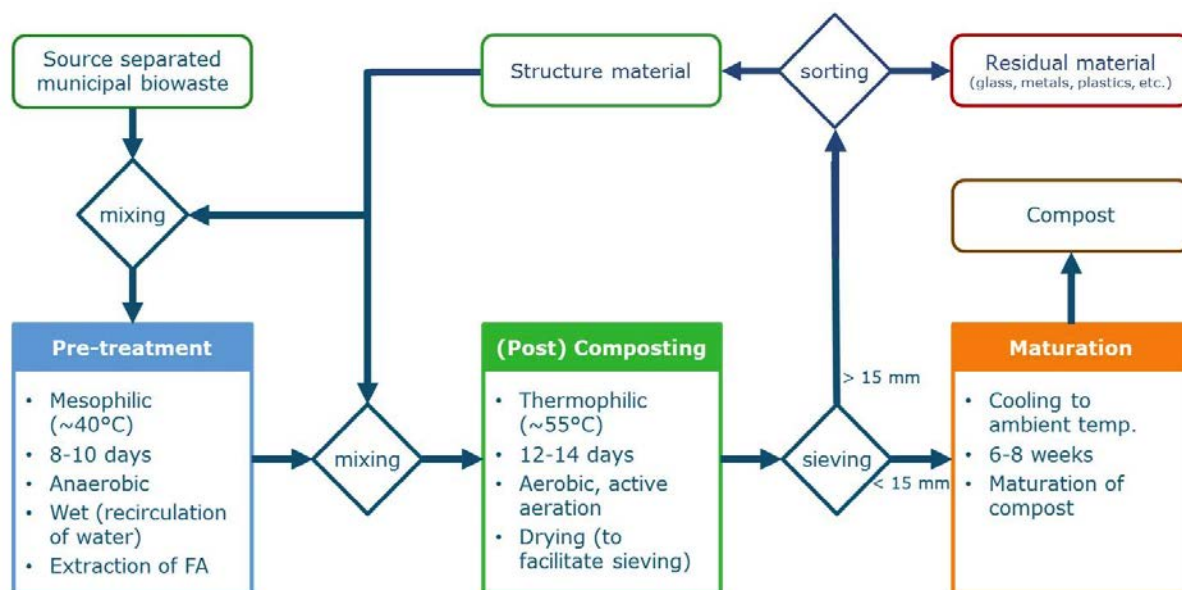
Source separated municipal biowaste

Structure material

sorting

Residual material
(glass, metals, plastics, etc.)

mixing

Compost

Pre-treatment
- Mesophilic (~40°C)
- 8-10 days
- Anaerobic
- Wet (recirculation of water)
- Extraction of FA

mixing

(Post) Composting
- Thermophilic (~55°C)
- 12-14 days
- Aerobic, active aeration
- Drying (to facilitate sieving)

> 15 mm

sieving

< 15 mm

Maturation
- Cooling to ambient temp.
- 6-8 weeks
- Maturation of compost